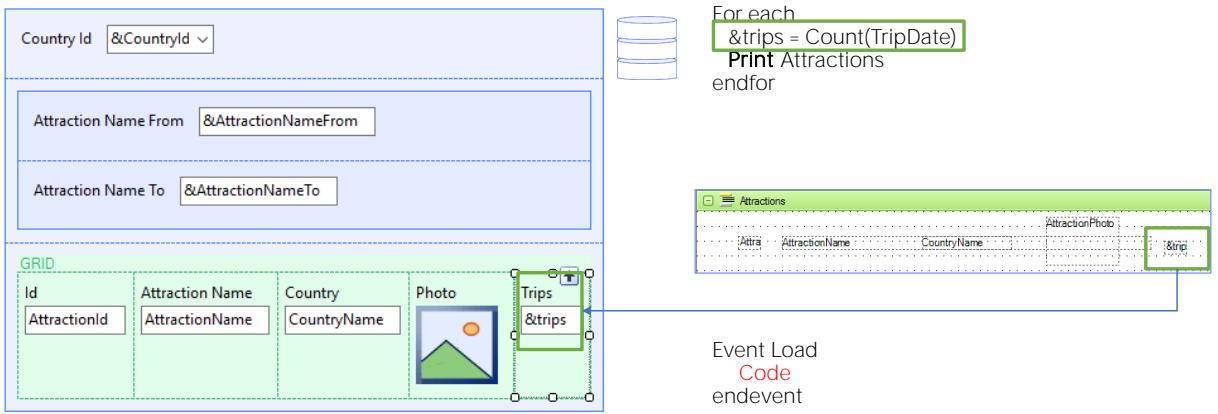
Country Id &CountryId

Attraction Name From &AttractionNameFrom

Attraction Name To &AttractionNameTo

GRID

| Id | Attraction Name | Country | Photo | Trips |
|---|---|---|---|---|
| AttractionId | AttractionName | CountryName | | &trips |

For each
&trips = Count(TripDate)
Print Attractions
endfor

Attractions

AttractionPhoto

Attra AttractionName CountryName &trip

Event Load
Code
endevent